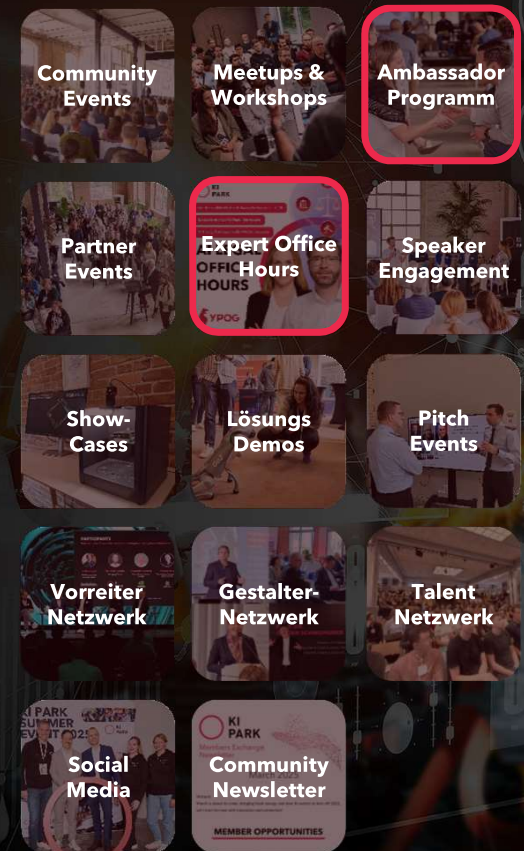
Community Events

Meetups & Workshops

Ambassador Programm

Partner Events

Expert Office Hours

Speaker Engagement

Show-Cases

Lösungs Demos

Pitch Events

Vorreiter Netzwerk

Gestalter-Netzwerk

Talent Netzwerk

Social Media

Community Newsletter